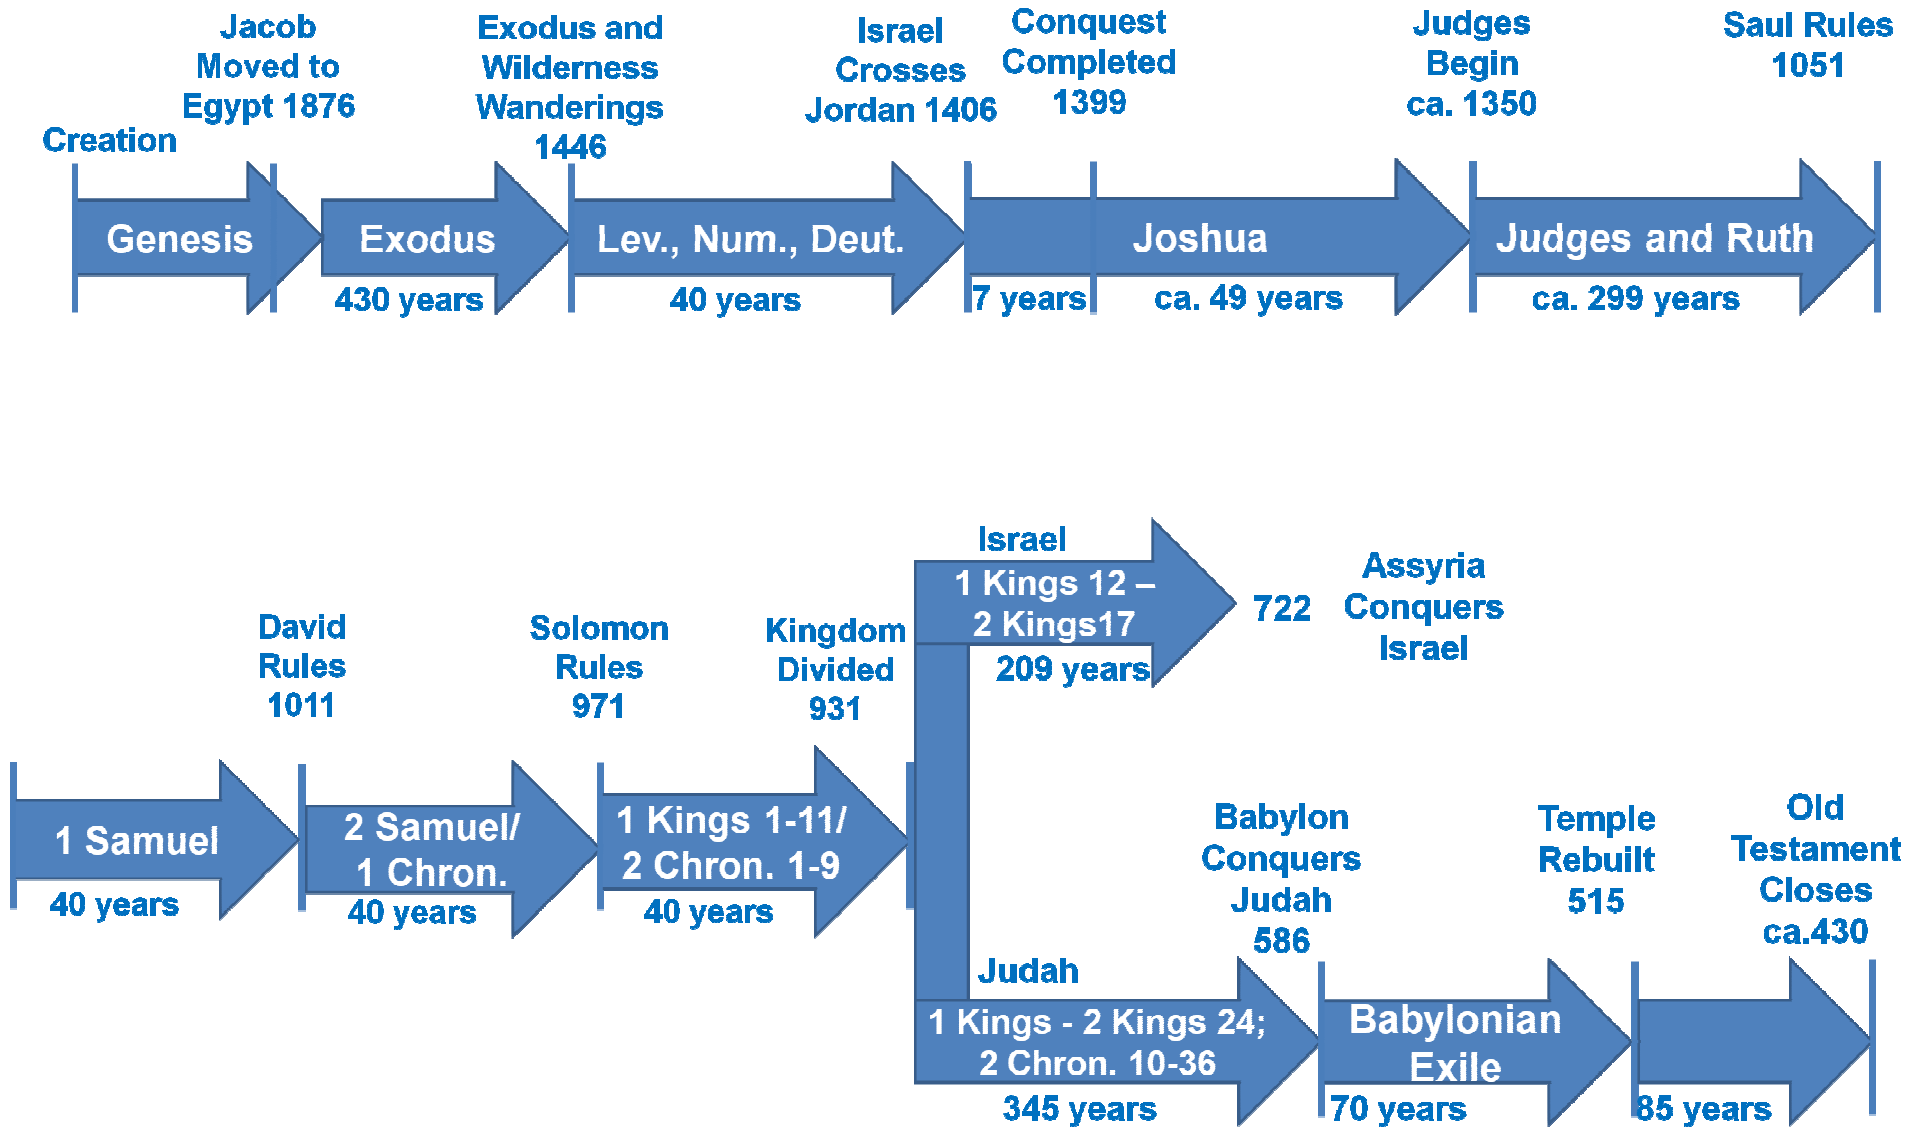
Creation

Jacob Moved to Egypt 1876

Exodus and Wilderness Wanderings 1446

Israel Crosses Jordan 1406

Conquest Completed 1399

Judges Begin ca. 1350

Saul Rules 1051

Genesis

Exodus

430 years

Lev., Num., Deut.

40 years

7 years

Joshua

ca. 49 years

Judges and Ruth

ca. 299 years

David Rules 1011

Solomon Rules 971

Kingdom Divided 931

Israel

1 Kings 12 – 2 Kings17

209 years

722

Assyria Conquers Israel

1 Samuel

40 years

2 Samuel/ 1 Chron.

40 years

1 Kings 1-11/ 2 Chron. 1-9

40 years

Babylon Conquers Judah 586

Temple Rebuilt 515

Old Testament Closes ca.430

Judah

1 Kings - 2 Kings 24; 2 Chron. 10-36

345 years

Babylonian Exile

70 years

85 years